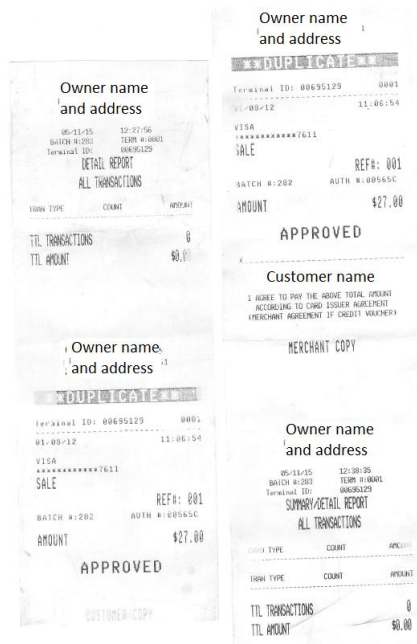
Owner name and address

05/11/15 12:27:56
BATCH #:282 TERM #:0001
Terminal ID: 00695129
DETAIL REPORT
ALL TRANSACTIONS

| TRAN TYPE | COUNT | AMOUNT |
|---|---|---|

TTL TRANSACTIONS 0
TTL AMOUNT $0.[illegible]

Owner name and address

**DUPLICATE**

Terminal ID: 00695129 0001
01/09/12 11:06:54

VISA
************7611
SALE
REF#: 001
BATCH #:282 AUTH #:00565C
AMOUNT $27.00

APPROVED

CUSTOMER COPY

Owner name and address

**DUPLICATE**

Terminal ID: 00695129 0001
01/09/12 11:06:54

VISA
************7611
SALE
REF#: 001
BATCH #:282 AUTH #:00565C
AMOUNT $27.00

APPROVED

Customer name

I AGREE TO PAY THE ABOVE TOTAL AMOUNT ACCORDING TO CARD ISSUER AGREEMENT (MERCHANT AGREEMENT IF CREDIT VOUCHER)

MERCHANT COPY

Owner name and address

05/11/15 12:38:35
BATCH #:283 TERM #:0001
Terminal ID: 00695129
SUMMARY/DETAIL REPORT
ALL TRANSACTIONS

| CARD TYPE | COUNT | AMOUNT |
|---|---|---|

| TRAN TYPE | COUNT | AMOUNT |
|---|---|---|

TTL TRANSACTIONS 0
TTL AMOUNT $0.00